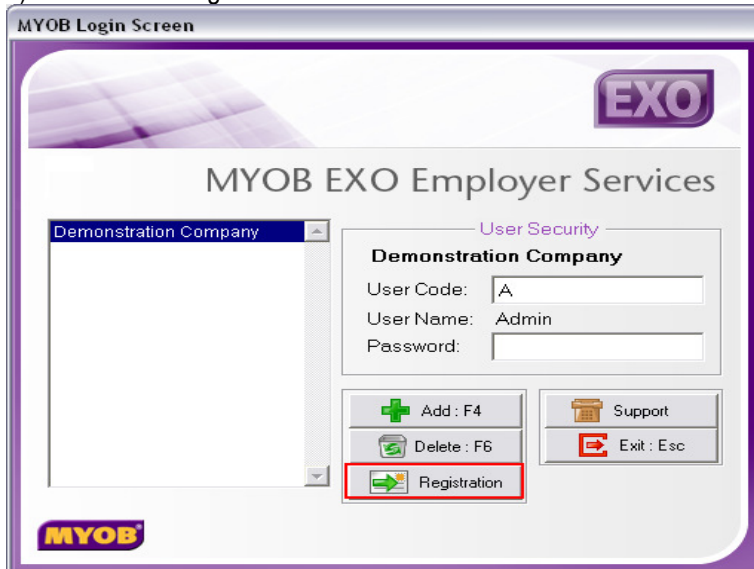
MYOB Login Screen

EXO

MYOB EXO Employer Services

Demonstration Company

User Security

Demonstration Company

User Code: A

User Name: Admin

Password:

Add : F4

Delete : F6

Registration

Support

Exit : Esc

MYOB